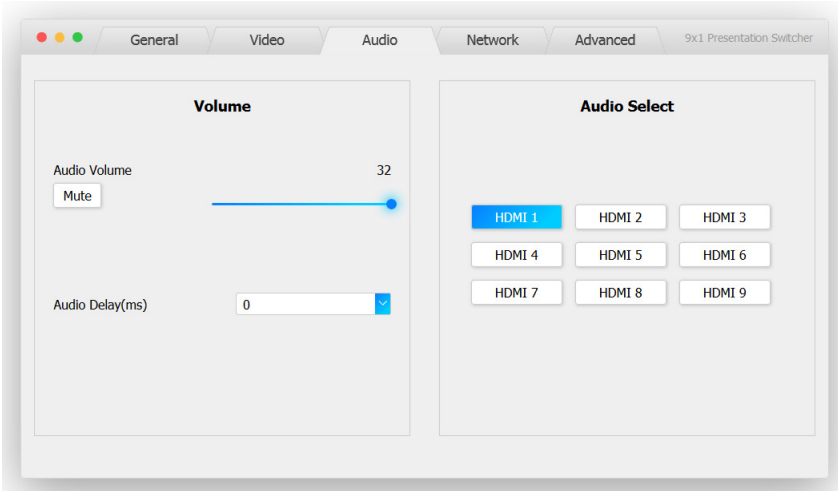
General Video Audio Network Advanced 9x1 Presentation Switcher

Volume

Audio Volume 32

Mute

Audio Delay(ms) 0

Audio Select

| HDMI 1 | HDMI 2 | HDMI 3 |
|---|---|---|
| HDMI 4 | HDMI 5 | HDMI 6 |
| HDMI 7 | HDMI 8 | HDMI 9 |